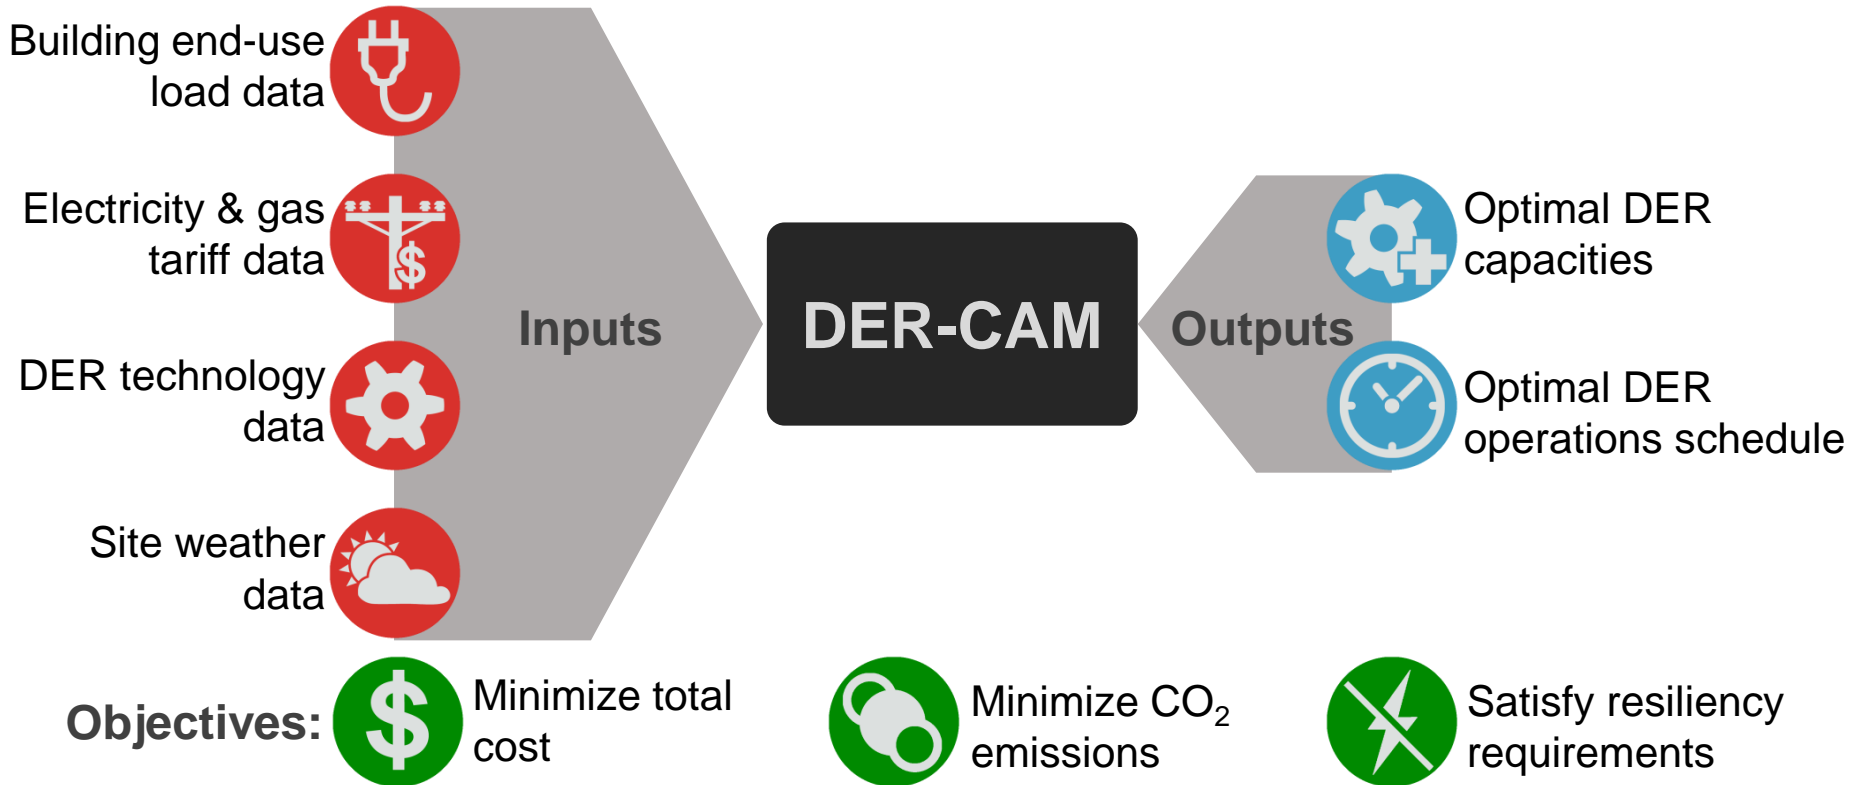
Building end-use load data

Electricity & gas tariff data

DER technology data

Site weather data

Inputs

DER-CAM

Outputs

Optimal DER capacities

Optimal DER operations schedule

Objectives:

Minimize total cost

Minimize $CO_2$ emissions

Satisfy resiliency requirements